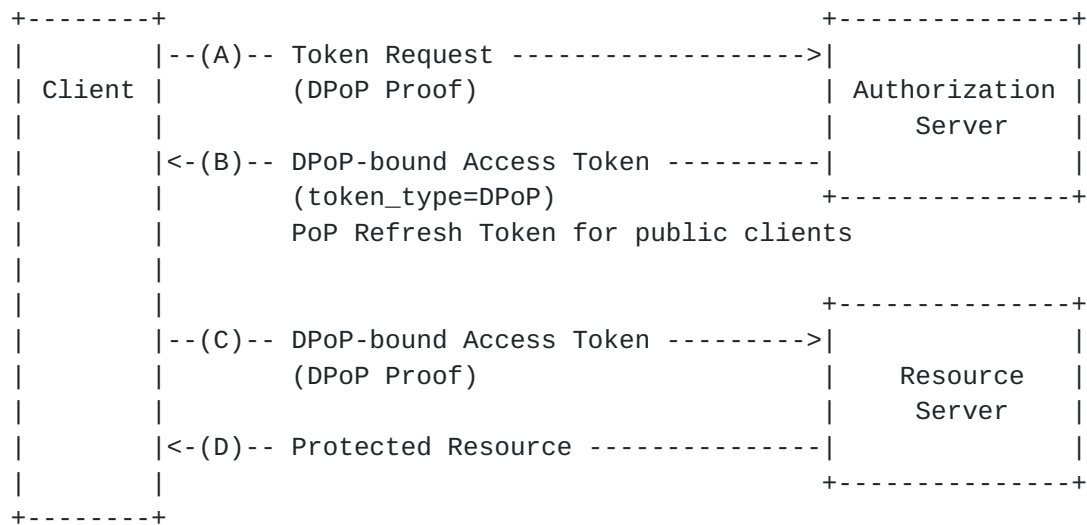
Client

--(A)-- Token Request -------------------->
(DPoP Proof)

Authorization Server

<-(B)-- DPoP-bound Access Token ----------
(token_type=DPoP)
PoP Refresh Token for public clients

--(C)-- DPoP-bound Access Token ---------->
(DPoP Proof)

Resource Server

<-(D)-- Protected Resource ---------------